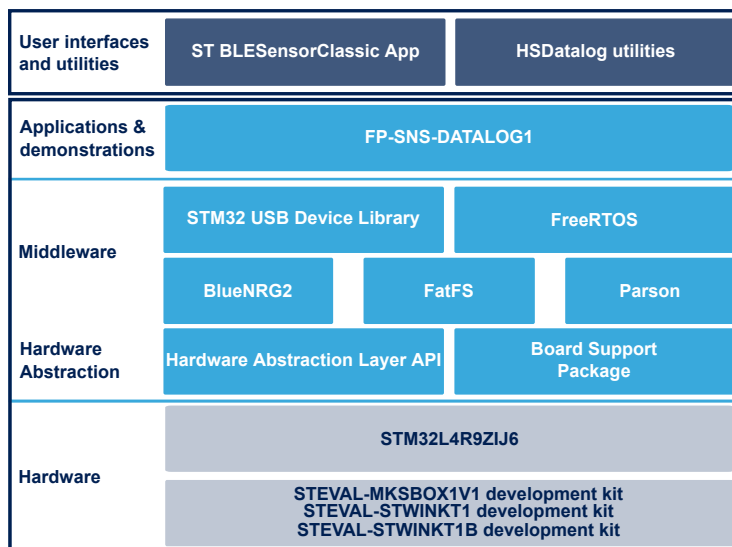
User interfaces and utilities

ST BLESensorClassic App

HSDatalog utilities

Applications & demonstrations

FP-SNS-DATALOG1

Middleware

STM32 USB Device Library

FreeRTOS

BlueNRG2

FatFS

Parson

Hardware Abstraction

Hardware Abstraction Layer API

Board Support Package

Hardware

STM32L4R9ZIJ6

STEVAL-MKSBOX1V1 development kit
STEVAL-STWINKT1 development kit
STEVAL-STWINKT1B development kit